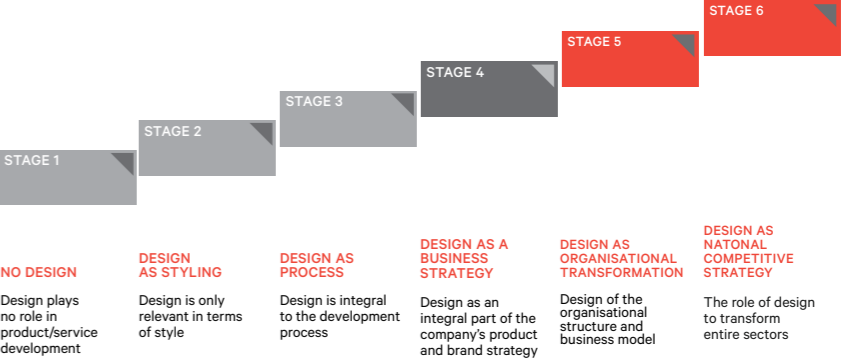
STAGE 1

STAGE 2

STAGE 3

STAGE 4

STAGE 5

STAGE 6

NO DESIGN

Design plays no role in product/service development

DESIGN AS STYLING

Design is only relevant in terms of style

DESIGN AS PROCESS

Design is integral to the development process

DESIGN AS A BUSINESS STRATEGY

Design as an integral part of the company's product and brand strategy

DESIGN AS ORGANISATIONAL TRANSFORMATION

Design of the organisational structure and business model

DESIGN AS NATONAL COMPETITIVE STRATEGY

The role of design to transform entire sectors